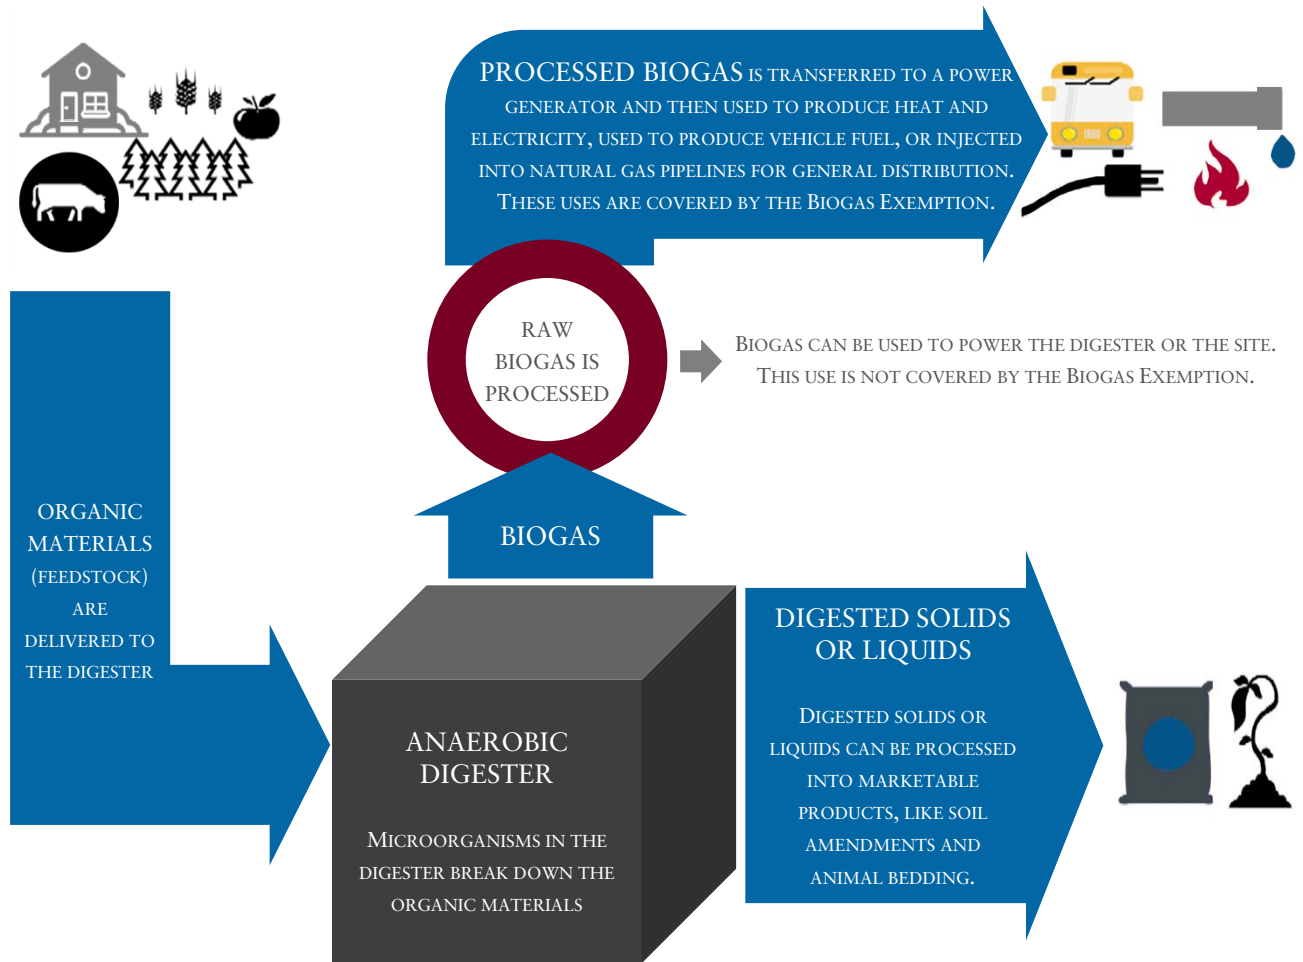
PROCESSED BIOGAS IS TRANSFERRED TO A POWER GENERATOR AND THEN USED TO PRODUCE HEAT AND ELECTRICITY, USED TO PRODUCE VEHICLE FUEL, OR INJECTED INTO NATURAL GAS PIPELINES FOR GENERAL DISTRIBUTION. THESE USES ARE COVERED BY THE BIOGAS EXEMPTION.

RAW BIOGAS IS PROCESSED

BIOGAS CAN BE USED TO POWER THE DIGESTER OR THE SITE. THIS USE IS NOT COVERED BY THE BIOGAS EXEMPTION.

ORGANIC MATERIALS (FEEDSTOCK) ARE DELIVERED TO THE DIGESTER

BIOGAS

ANAEROBIC DIGESTER

MICROORGANISMS IN THE DIGESTER BREAK DOWN THE ORGANIC MATERIALS

DIGESTED SOLIDS OR LIQUIDS

DIGESTED SOLIDS OR LIQUIDS CAN BE PROCESSED INTO MARKETABLE PRODUCTS, LIKE SOIL AMENDMENTS AND ANIMAL BEDDING.